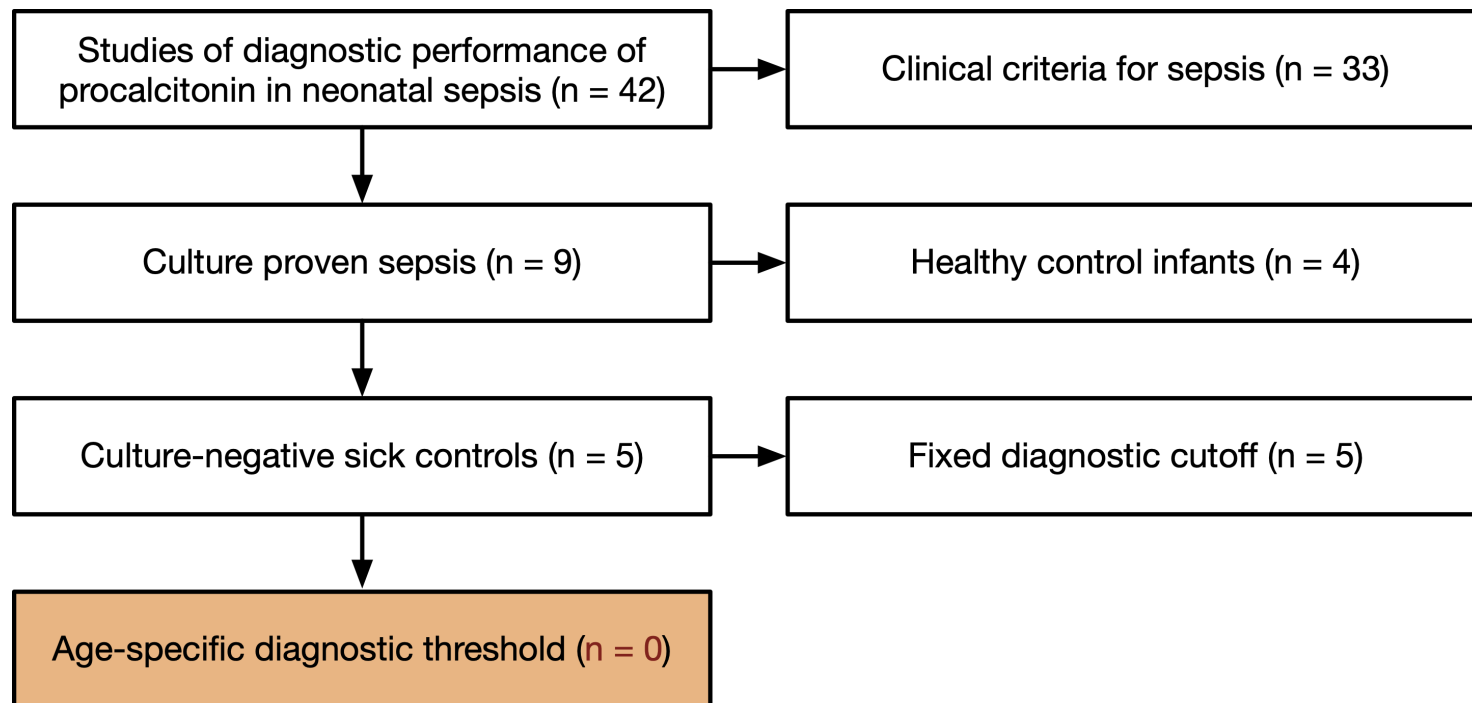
Studies of diagnostic performance of procalcitonin in neonatal sepsis (n = 42)

Clinical criteria for sepsis (n = 33)

Culture proven sepsis (n = 9)

Healthy control infants (n = 4)

Culture-negative sick controls (n = 5)

Fixed diagnostic cutoff (n = 5)

Age-specific diagnostic threshold (n = 0)